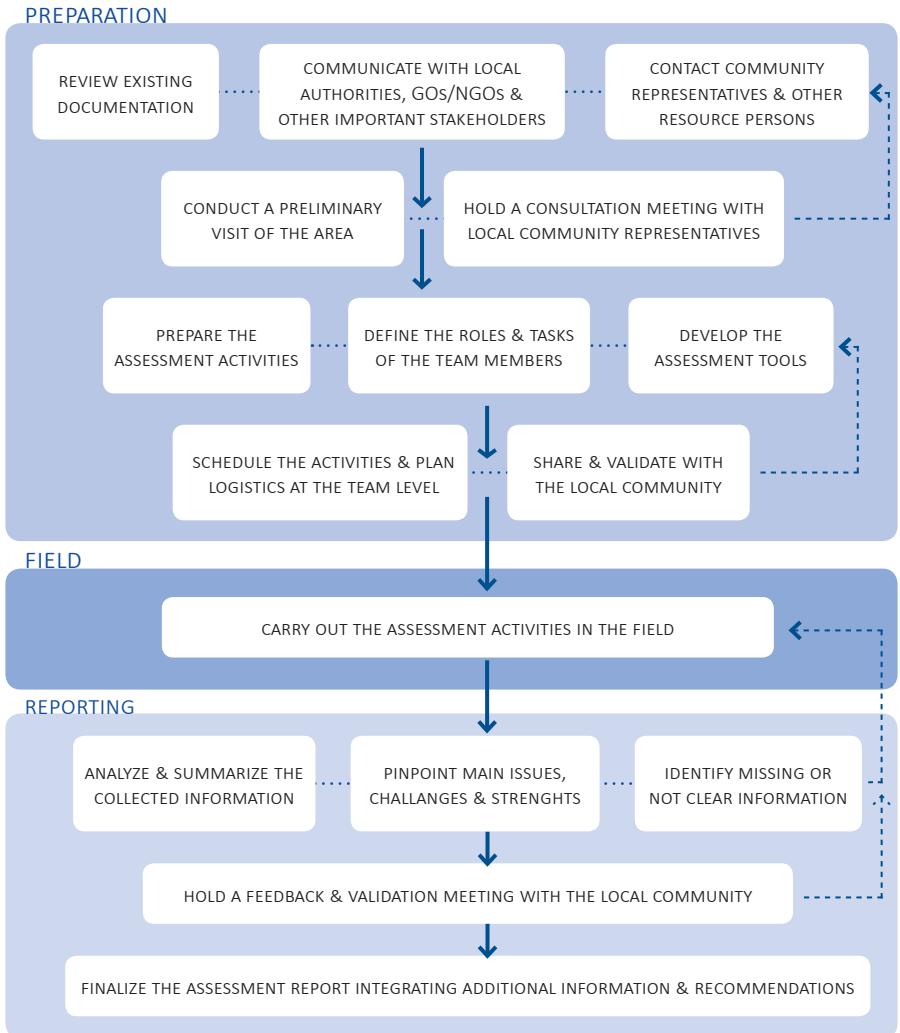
PREPARATION

REVIEW EXISTING DOCUMENTATION

COMMUNICATE WITH LOCAL AUTHORITIES, GOs/NGOs & OTHER IMPORTANT STAKEHOLDERS

CONTACT COMMUNITY REPRESENTATIVES & OTHER RESOURCE PERSONS

CONDUCT A PRELIMINARY VISIT OF THE AREA

HOLD A CONSULTATION MEETING WITH LOCAL COMMUNITY REPRESENTATIVES

PREPARE THE ASSESSMENT ACTIVITIES

DEFINE THE ROLES & TASKS OF THE TEAM MEMBERS

DEVELOP THE ASSESSMENT TOOLS

SCHEDULE THE ACTIVITIES & PLAN LOGISTICS AT THE TEAM LEVEL

SHARE & VALIDATE WITH THE LOCAL COMMUNITY

FIELD

CARRY OUT THE ASSESSMENT ACTIVITIES IN THE FIELD

REPORTING

ANALYZE & SUMMARIZE THE COLLECTED INFORMATION

PINPOINT MAIN ISSUES, CHALLANGES & STRENGHTS

IDENTIFY MISSING OR NOT CLEAR INFORMATION

HOLD A FEEDBACK & VALIDATION MEETING WITH THE LOCAL COMMUNITY

FINALIZE THE ASSESSMENT REPORT INTEGRATING ADDITIONAL INFORMATION & RECOMMENDATIONS